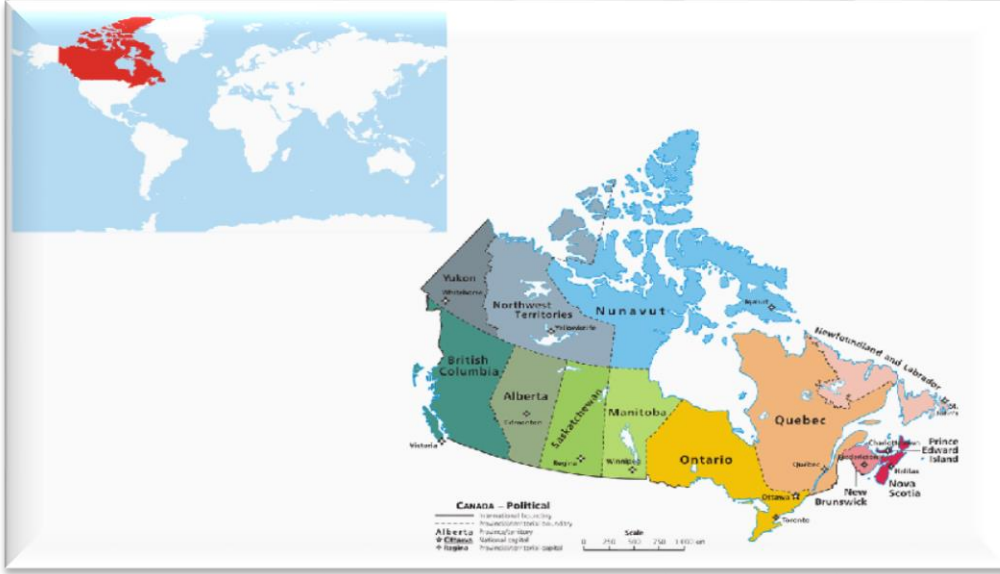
Yukon
Whitehorse
Northwest Territories
Yellowknife
Nunavut
Iqaluit
British Columbia
Victoria
Alberta
Edmonton
Saskatchewan
Regina
Manitoba
Winnipeg
Ontario
Toronto
Ottawa
Quebec
Québec
Newfoundland and Labrador
St. John's
Charlottetown
Prince Edward Island
Fredericton
New Brunswick
Halifax
Nova Scotia

CANADA – Political
International boundary
Province/territory boundary
Alberta Province/territory
Ottawa National capital
Regina Province/territory capital
Scale
0 250 500 750 1 000 km